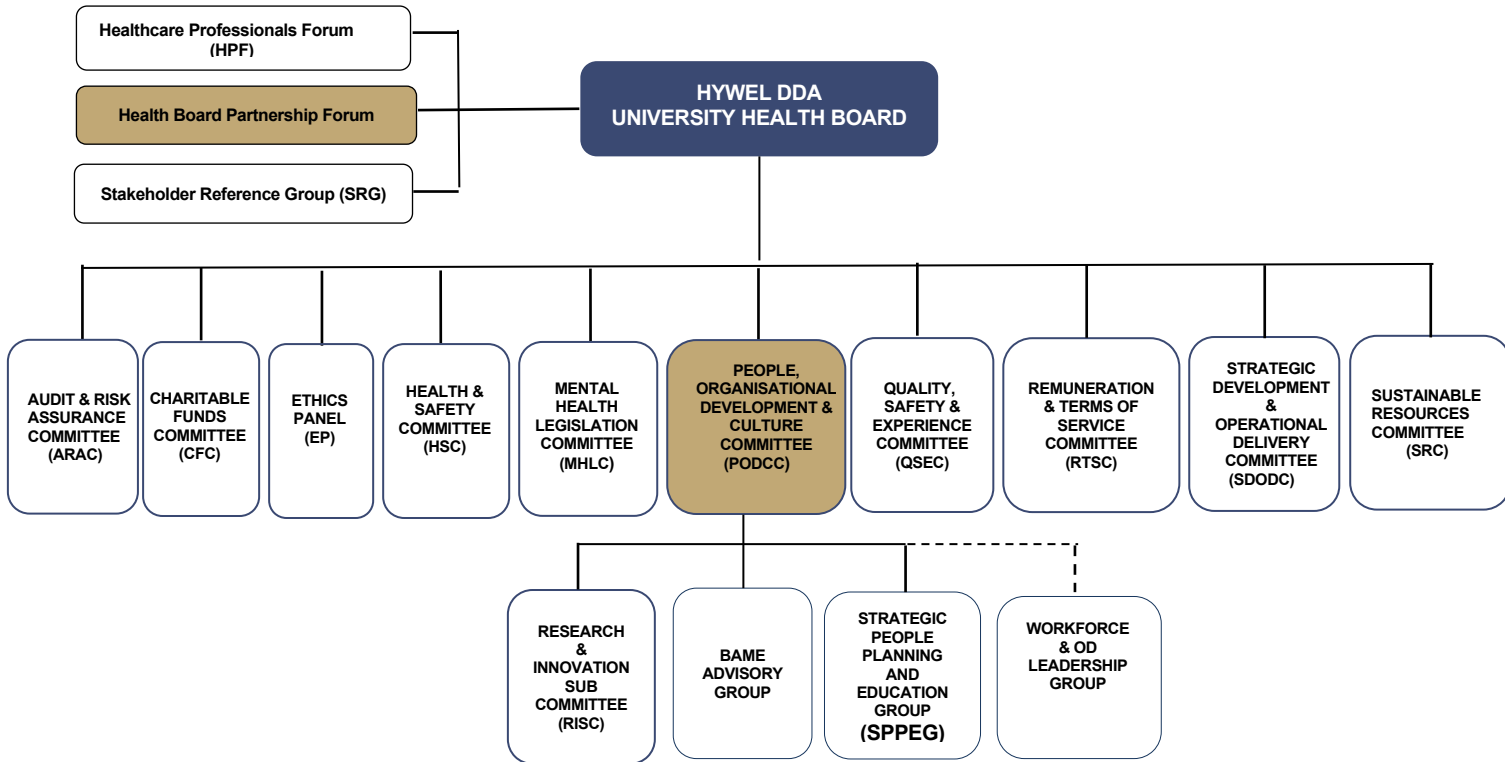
Healthcare Professionals Forum (HPF)

Health Board Partnership Forum

Stakeholder Reference Group (SRG)

HYWEL DDA UNIVERSITY HEALTH BOARD

AUDIT & RISK ASSURANCE COMMITTEE (ARAC)

CHARITABLE FUNDS COMMITTEE (CFC)

ETHICS PANEL (EP)

HEALTH & SAFETY COMMITTEE (HSC)

MENTAL HEALTH LEGISLATION COMMITTEE (MHLC)

PEOPLE, ORGANISATIONAL DEVELOPMENT & CULTURE COMMITTEE (PODCC)

QUALITY, SAFETY & EXPERIENCE COMMITTEE (QSEC)

REMUNERATION & TERMS OF SERVICE COMMITTEE (RTSC)

STRATEGIC DEVELOPMENT & OPERATIONAL DELIVERY COMMITTEE (SDODC)

SUSTAINABLE RESOURCES COMMITTEE (SRC)

RESEARCH & INNOVATION SUB COMMITTEE (RISC)

BAME ADVISORY GROUP

STRATEGIC PEOPLE PLANNING AND EDUCATION GROUP (SPPEG)

WORKFORCE & OD LEADERSHIP GROUP